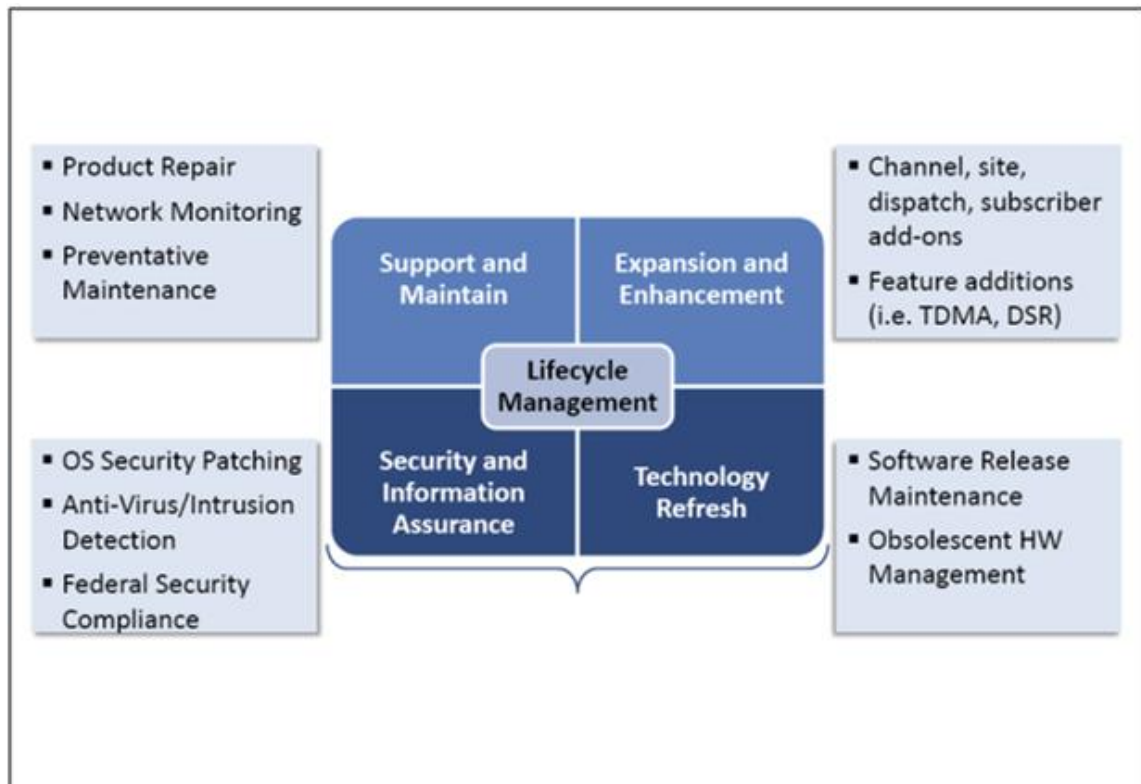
- Product Repair
- Network Monitoring
- Preventative Maintenance

Support and Maintain

Expansion and Enhancement

- Channel, site, dispatch, subscriber add-ons
- Feature additions (i.e. TDMA, DSR)

Lifecycle Management

- OS Security Patching
- Anti-Virus/Intrusion Detection
- Federal Security Compliance

Security and Information Assurance

Technology Refresh

- Software Release Maintenance
- Obsolescent HW Management